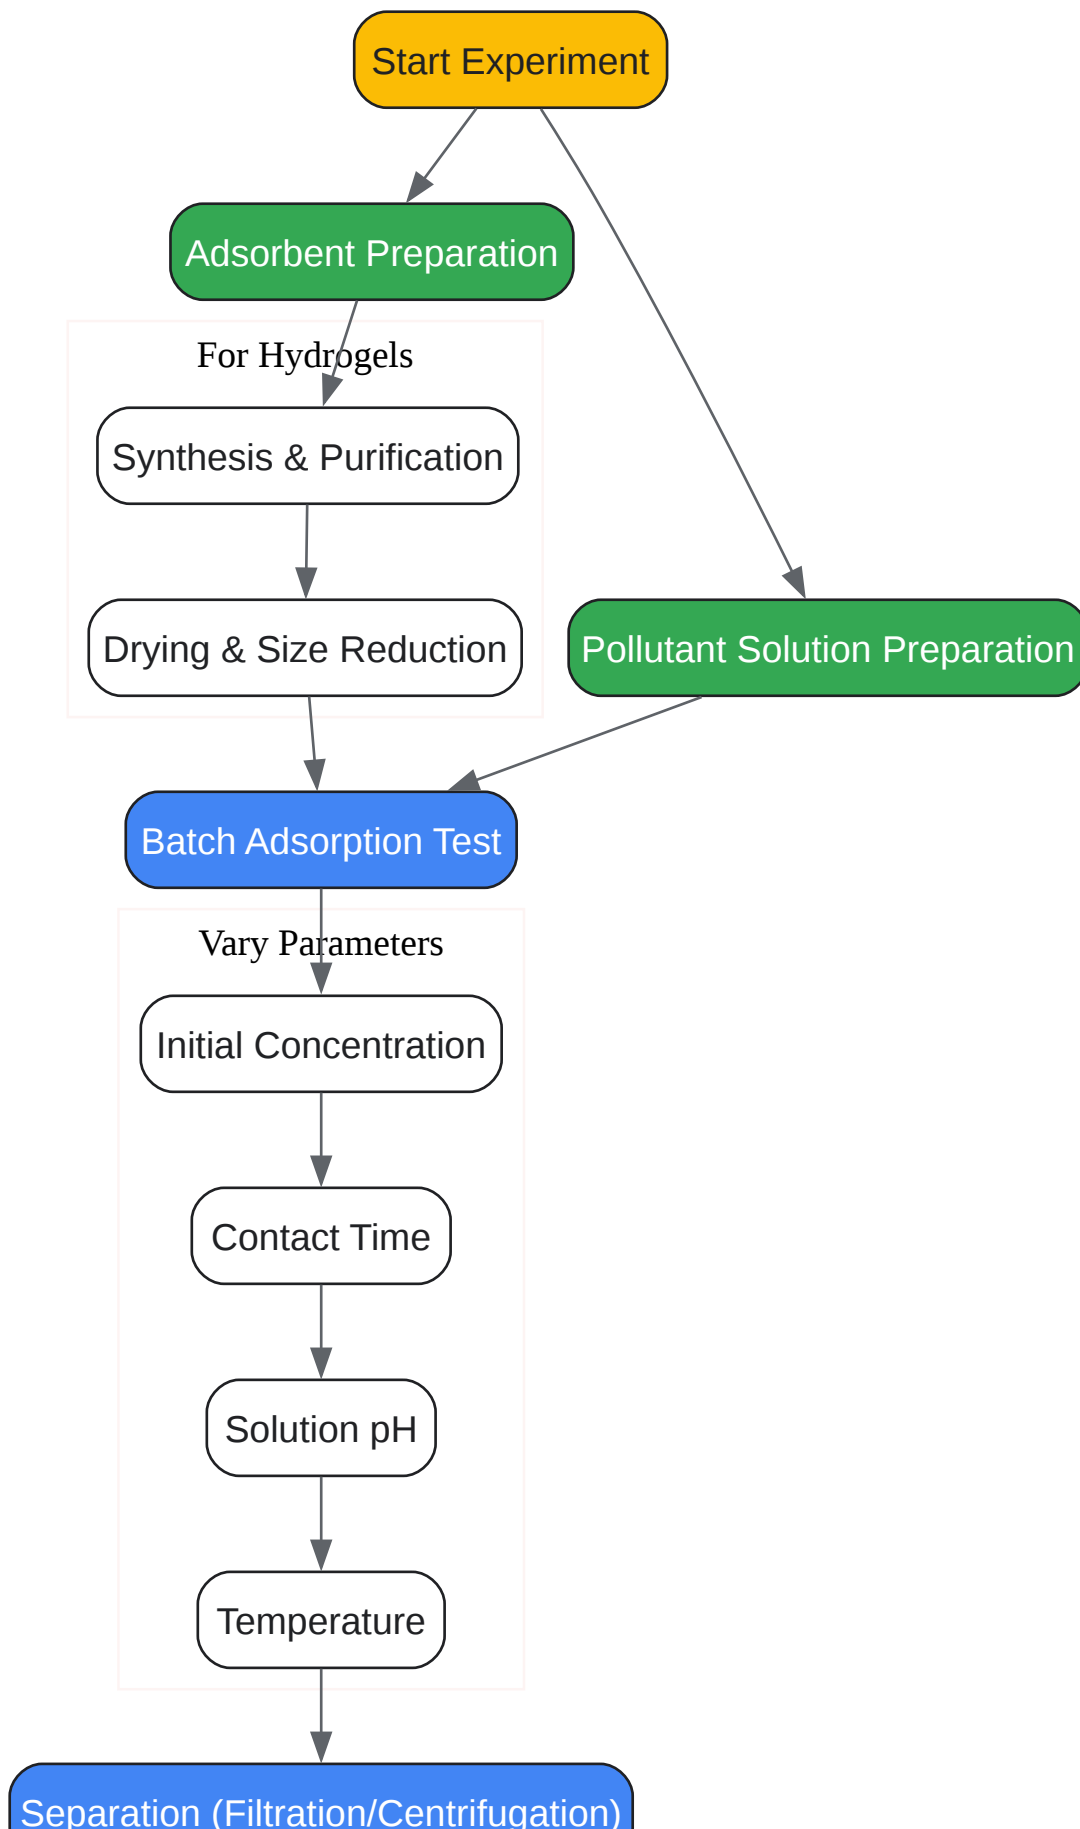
Start Experiment

Adsorbent Preparation

For Hydrogels

Synthesis & Purification

Drying & Size Reduction

Pollutant Solution Preparation

Batch Adsorption Test

Vary Parameters

Initial Concentration

Contact Time

Solution pH

Temperature

Separation (Filtration/Centrifugation)